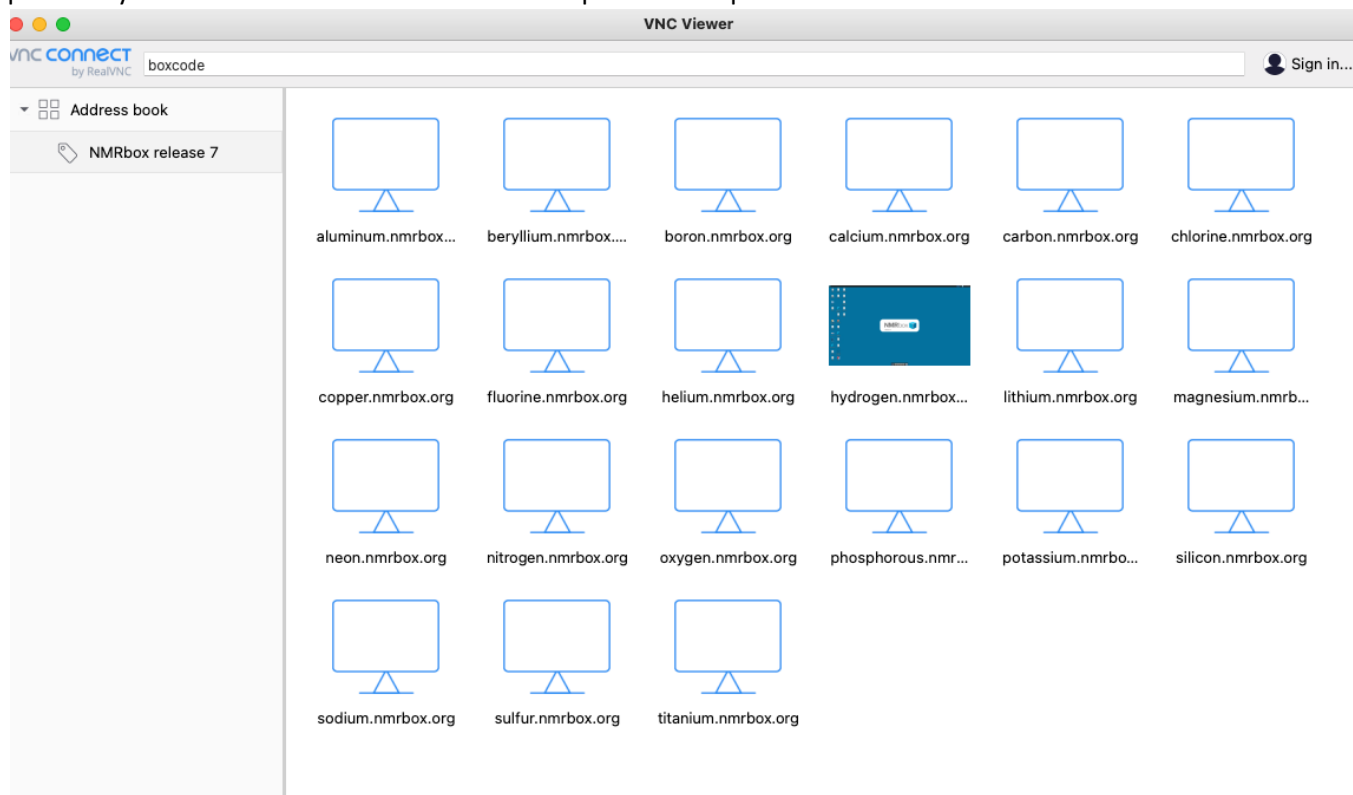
VNC Viewer

vnc connect by RealVNC
boxcode
Sign in...

Address book
NMRbox release 7

aluminum.nmrbox...
beryllium.nmrbox....
boron.nmrbox.org
calcium.nmrbox.org
carbon.nmrbox.org
chlorine.nmrbox.org
copper.nmrbox.org
fluorine.nmrbox.org
helium.nmrbox.org
hydrogen.nmrbox...
lithium.nmrbox.org
magnesium.nmrb...
neon.nmrbox.org
nitrogen.nmrbox.org
oxygen.nmrbox.org
phosphorous.nmr...
potassium.nmrbo...
silicon.nmrbox.org
sodium.nmrbox.org
sulfur.nmrbox.org
titanium.nmrbox.org